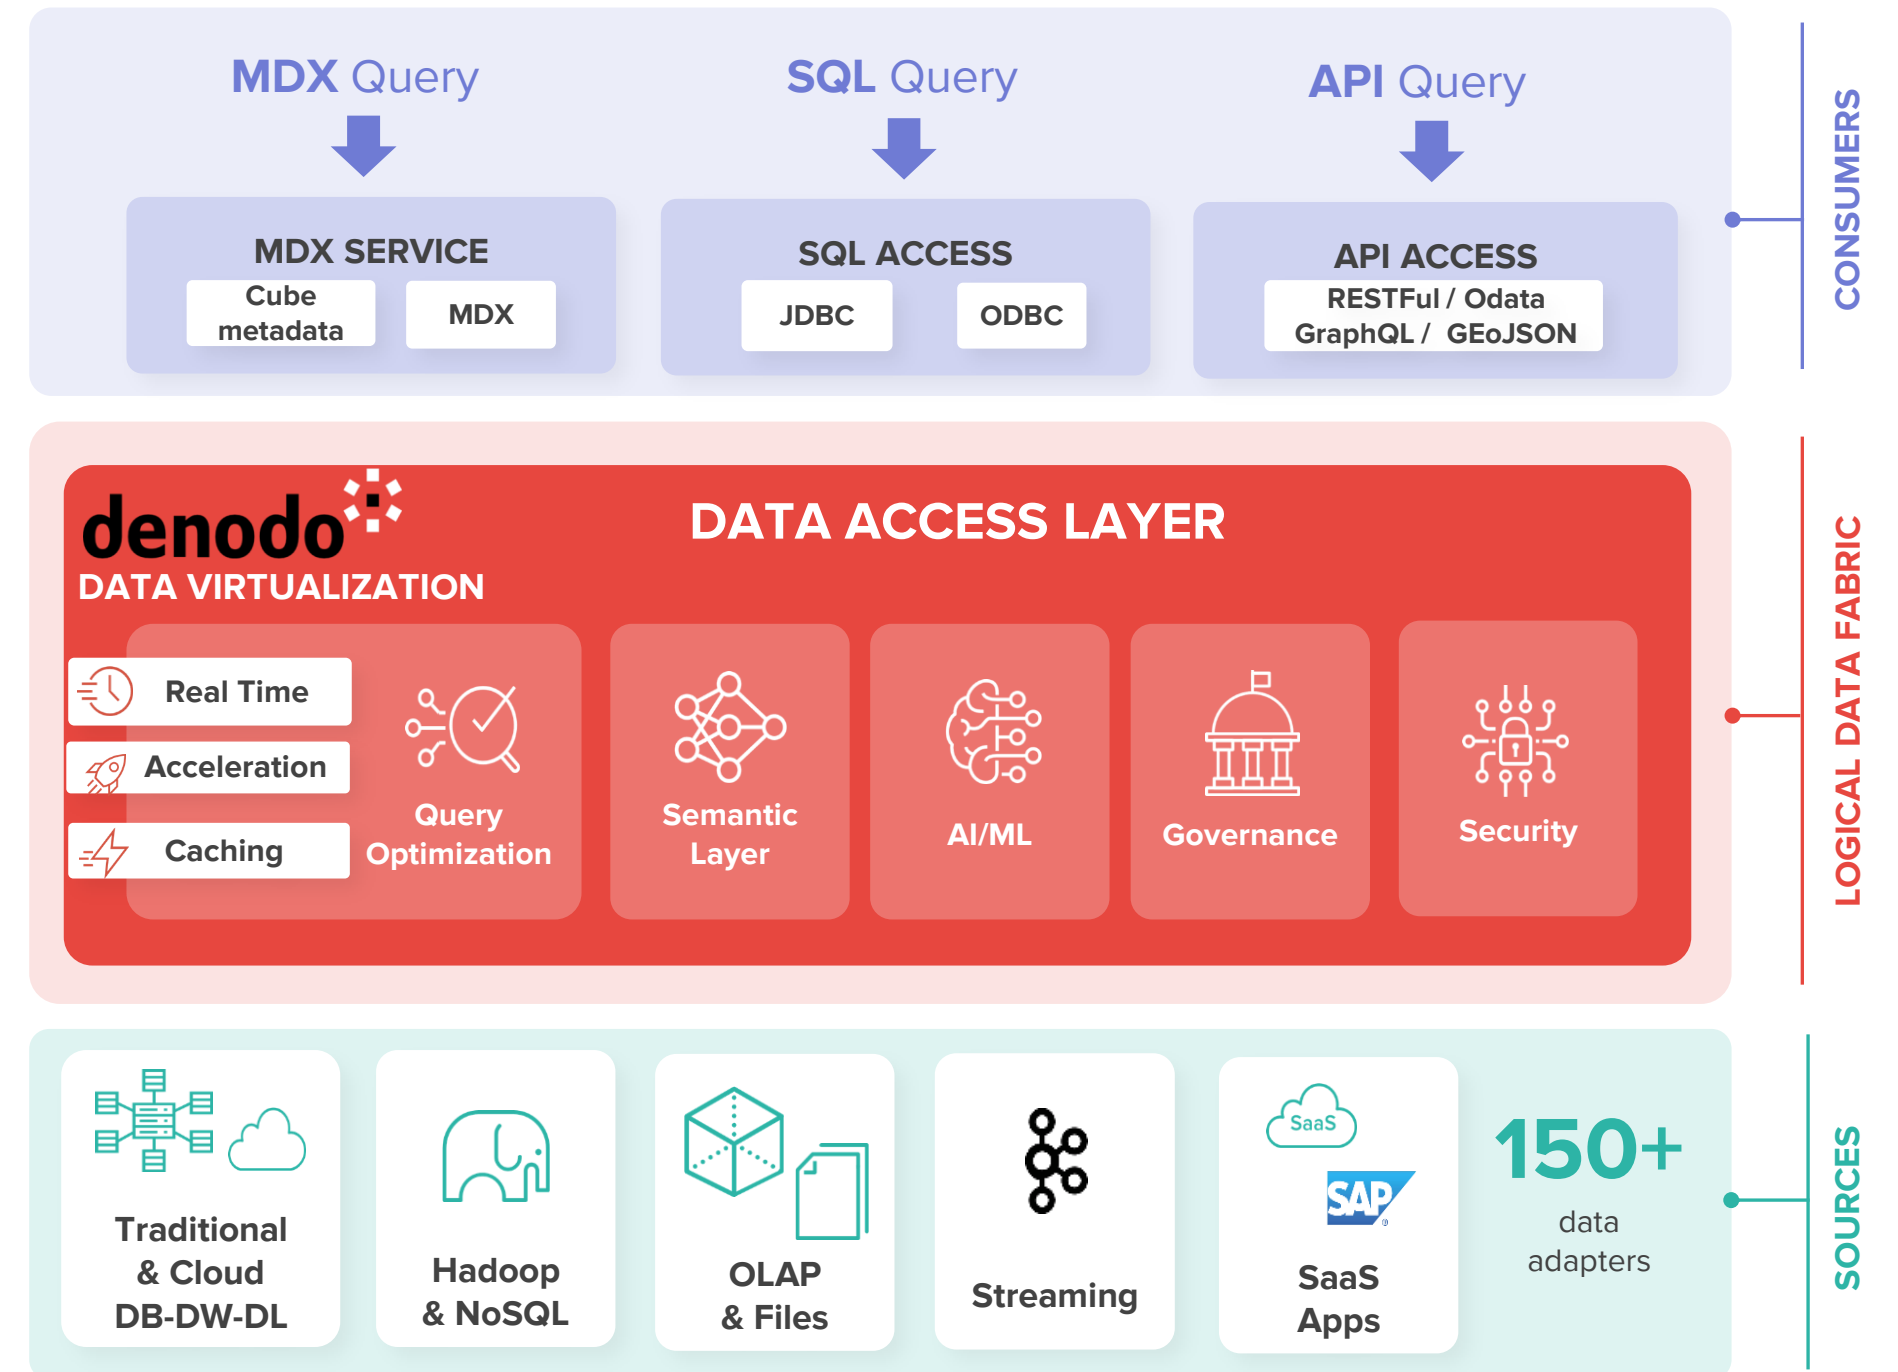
MDX Query

SQL Query

API Query

MDX SERVICE

Cube metadata

MDX

SQL ACCESS

JDBC

ODBC

API ACCESS

RESTFul / Odata GraphQL / GEoJSON

CONSUMERS

denodo

DATA VIRTUALIZATION

DATA ACCESS LAYER

Real Time

Acceleration

Caching

Query Optimization

Semantic Layer

AI/ML

Governance

Security

LOGICAL DATA FABRIC

Traditional & Cloud DB-DW-DL

Hadoop & NoSQL

OLAP & Files

Streaming

SaaS

SAP

SaaS Apps

150+

data adapters

SOURCES